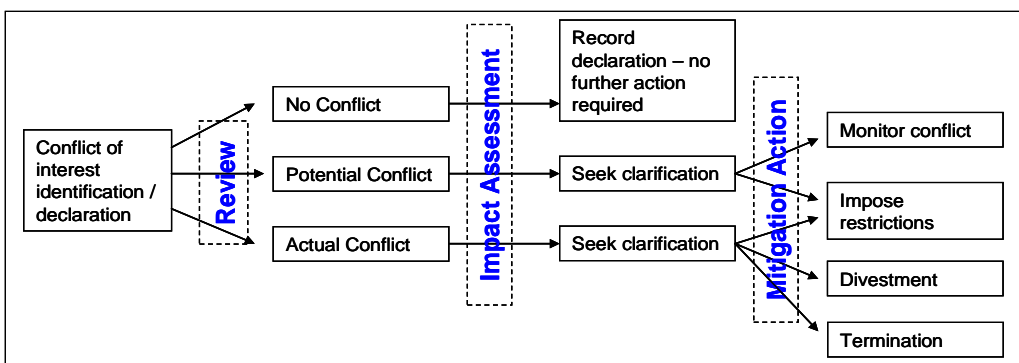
Conflict of interest identification / declaration

Review

No Conflict

Potential Conflict

Actual Conflict

Impact Assessment

Record declaration – no further action required

Seek clarification

Seek clarification

Mitigation Action

Monitor conflict

Impose restrictions

Divestment

Termination